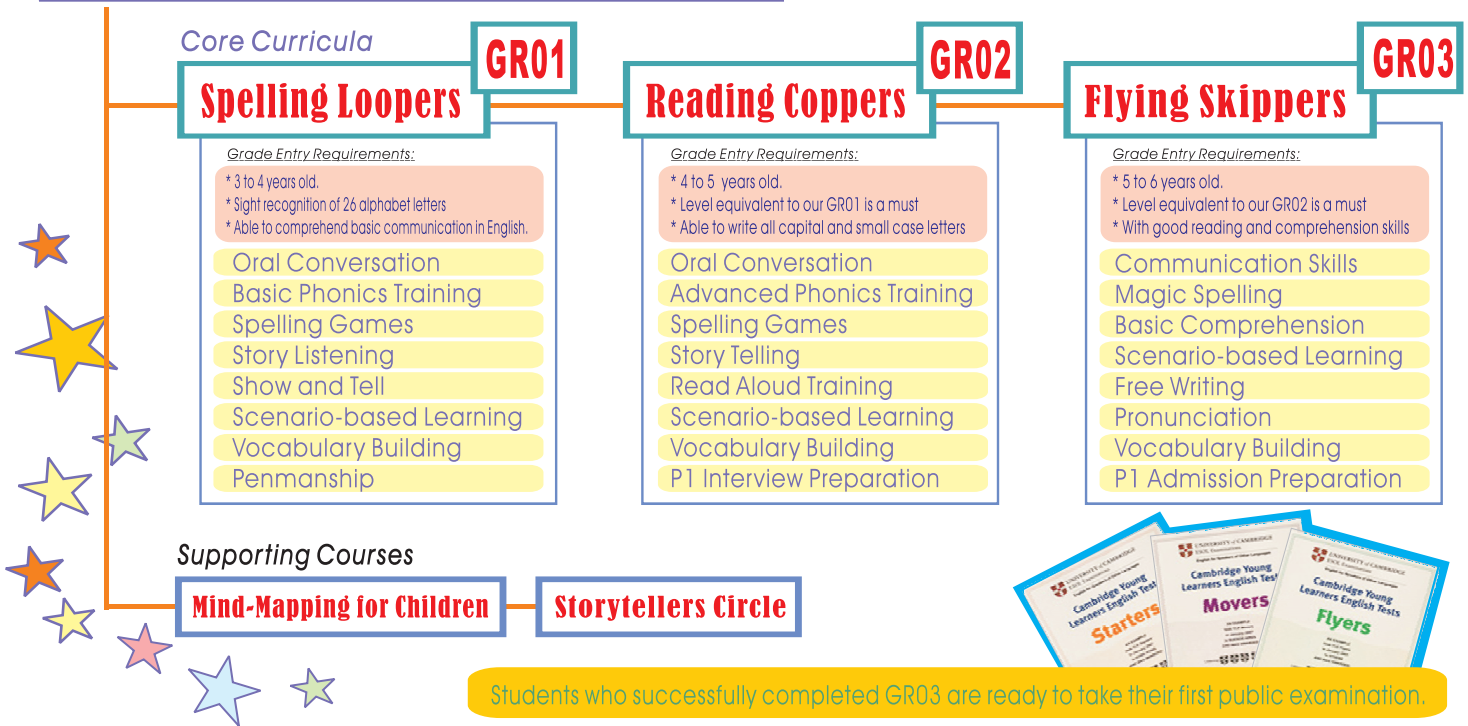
Core Curricula

GR01
Spelling Loopers

Grade Entry Requirements:
* 3 to 4 years old.
* Sight recognition of 26 alphabet letters
* Able to comprehend basic communication in English.

Oral Conversation
Basic Phonics Training
Spelling Games
Story Listening
Show and Tell
Scenario-based Learning
Vocabulary Building
Penmanship

GR02
Reading Coppers

Grade Entry Requirements:
* 4 to 5 years old.
* Level equivalent to our GR01 is a must
* Able to write all capital and small case letters

Oral Conversation
Advanced Phonics Training
Spelling Games
Story Telling
Read Aloud Training
Scenario-based Learning
Vocabulary Building
P1 Interview Preparation

GR03
Flying Skippers

Grade Entry Requirements:
* 5 to 6 years old.
* Level equivalent to our GR02 is a must
* With good reading and comprehension skills

Communication Skills
Magic Spelling
Basic Comprehension
Scenario-based Learning
Free Writing
Pronunciation
Vocabulary Building
P1 Admission Preparation

Supporting Courses

Mind-Mapping for Children
Storytellers Circle

UNIVERSITY of CAMBRIDGE
Cambridge Young Learners English Tests
Starters

UNIVERSITY of CAMBRIDGE
Cambridge Young Learners English Tests
Movers

UNIVERSITY of CAMBRIDGE
Cambridge Young Learners English Tests
Flyers

Students who successfully completed GR03 are ready to take their first public examination.